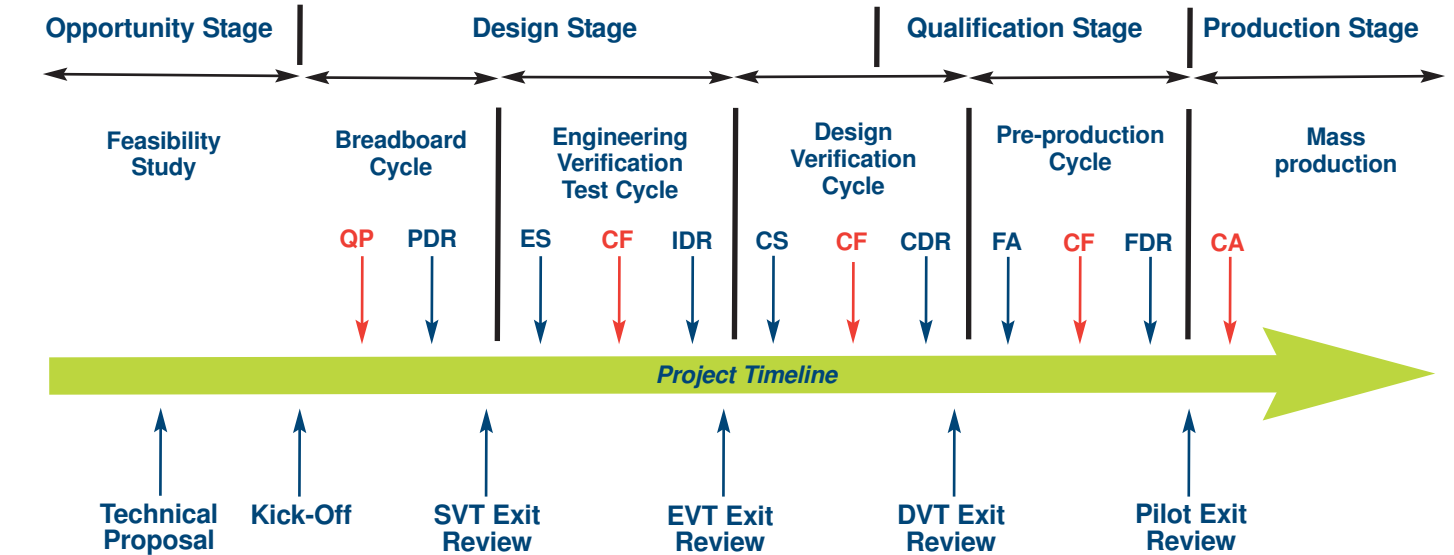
Opportunity Stage

Design Stage

Qualification Stage

Production Stage

Feasibility Study

Breadboard Cycle

Engineering Verification Test Cycle

Design Verification Cycle

Pre-production Cycle

Mass production

QP

PDR

ES

CF

IDR

CS

CF

CDR

FA

CF

FDR

CA

Project Timeline

Technical Proposal

Kick-Off

SVT Exit Review

EVT Exit Review

DVT Exit Review

Pilot Exit Review